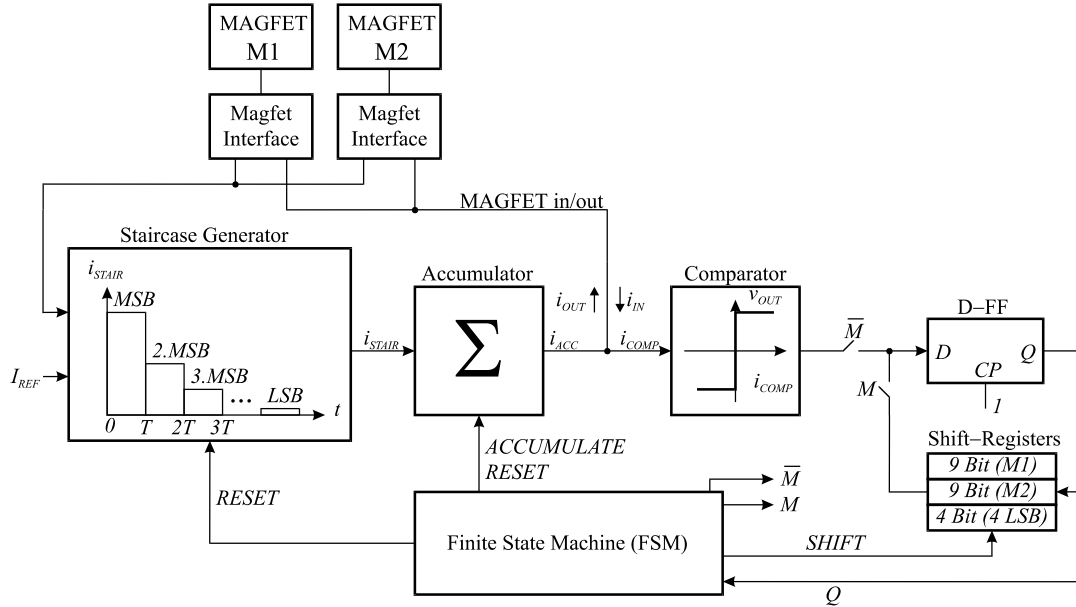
MAGFET M1

MAGFET M2

Magfet Interface

Magfet Interface

MAGFET in/out

Staircase Generator

$i_{STAIR}$

MSB

2.MSB

3.MSB

...

LSB

$t$

0 T 2T 3T

$I_{REF}$

$i_{STAIR}$

Accumulator

$\Sigma$

$i_{OUT}$

$i_{IN}$

$i_{ACC}$

$i_{COMP}$

Comparator

$v_{OUT}$

$i_{COMP}$

$\overline{M}$

D–FF

D

Q

CP

1

M

Shift–Registers

9 Bit (M1)

9 Bit (M2)

4 Bit (4 LSB)

ACCUMULATE

RESET

RESET

$\overline{M}$

M

Finite State Machine (FSM)

SHIFT

Q